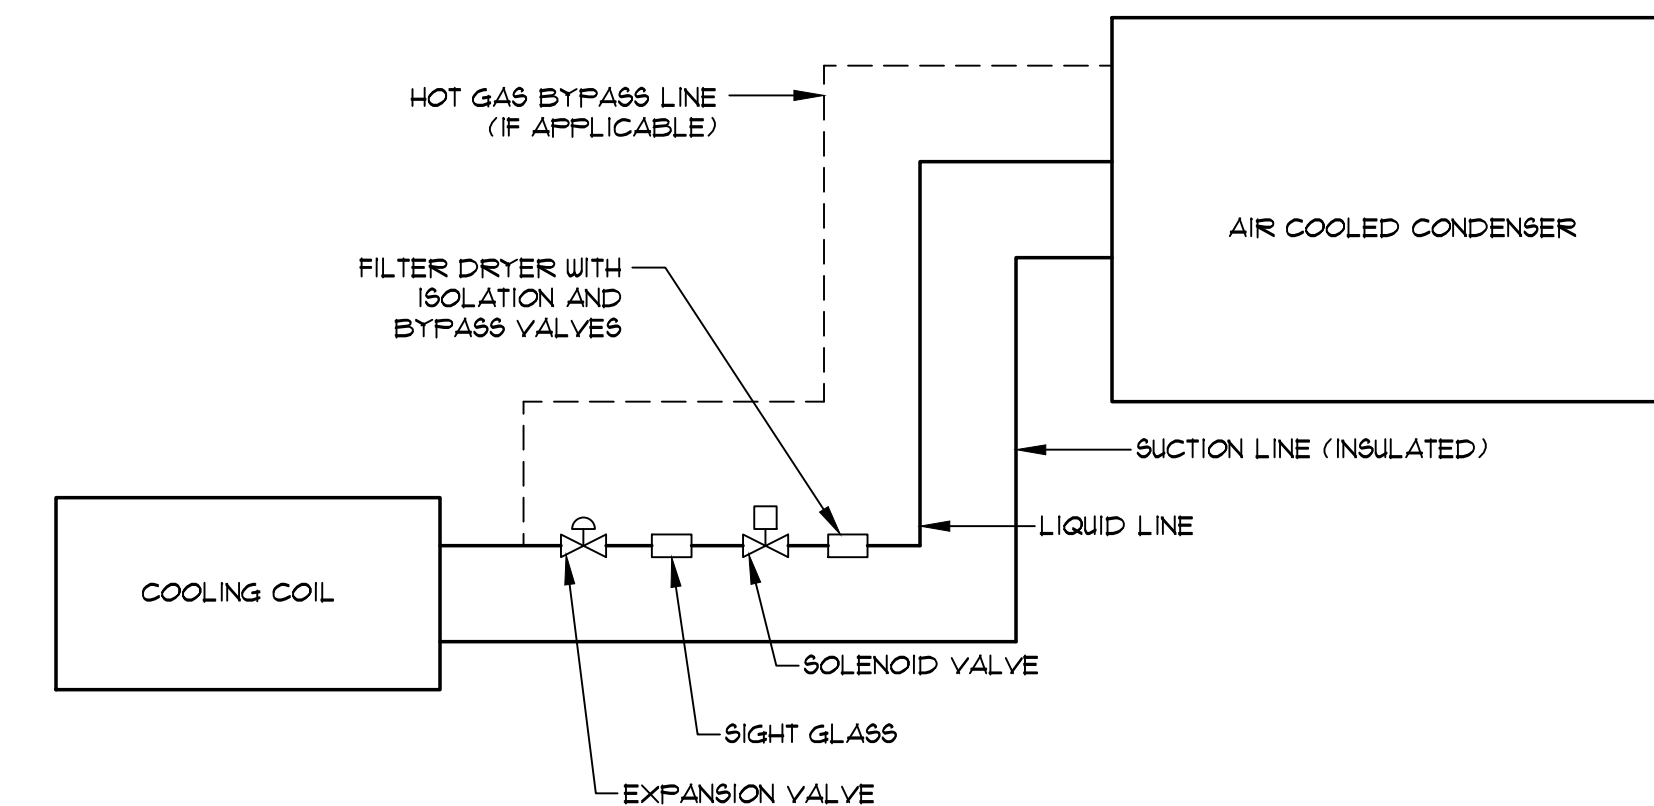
HOT GAS BYPASS LINE
(IF APPLICABLE)

AIR COOLED CONDENSER

FILTER DRYER WITH
ISOLATION AND
BYPASS VALVES

SUCTION LINE (INSULATED)

LIQUID LINE

COOLING COIL

SOLENOID VALVE

SIGHT GLASS

EXPANSION VALVE